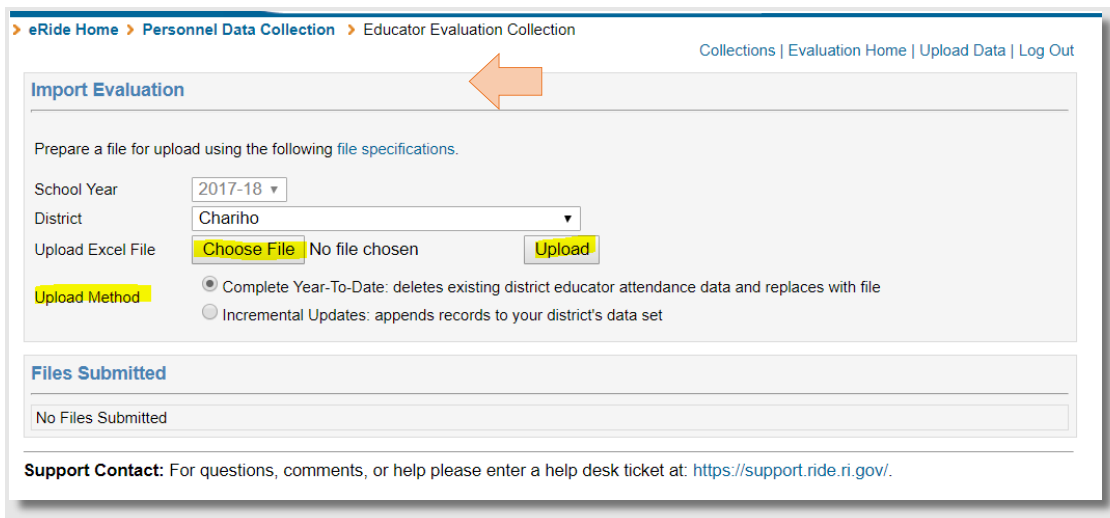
› eRide Home › Personnel Data Collection › Educator Evaluation Collection

Collections | Evaluation Home | Upload Data | Log Out

Import Evaluation

Prepare a file for upload using the following file specifications.

School Year 2017-18
District Chariho
Upload Excel File Choose File No file chosen Upload

Upload Method
Complete Year-To-Date: deletes existing district educator attendance data and replaces with file
Incremental Updates: appends records to your district's data set

Files Submitted

No Files Submitted

Support Contact: For questions, comments, or help please enter a help desk ticket at: https://support.ride.ri.gov/.